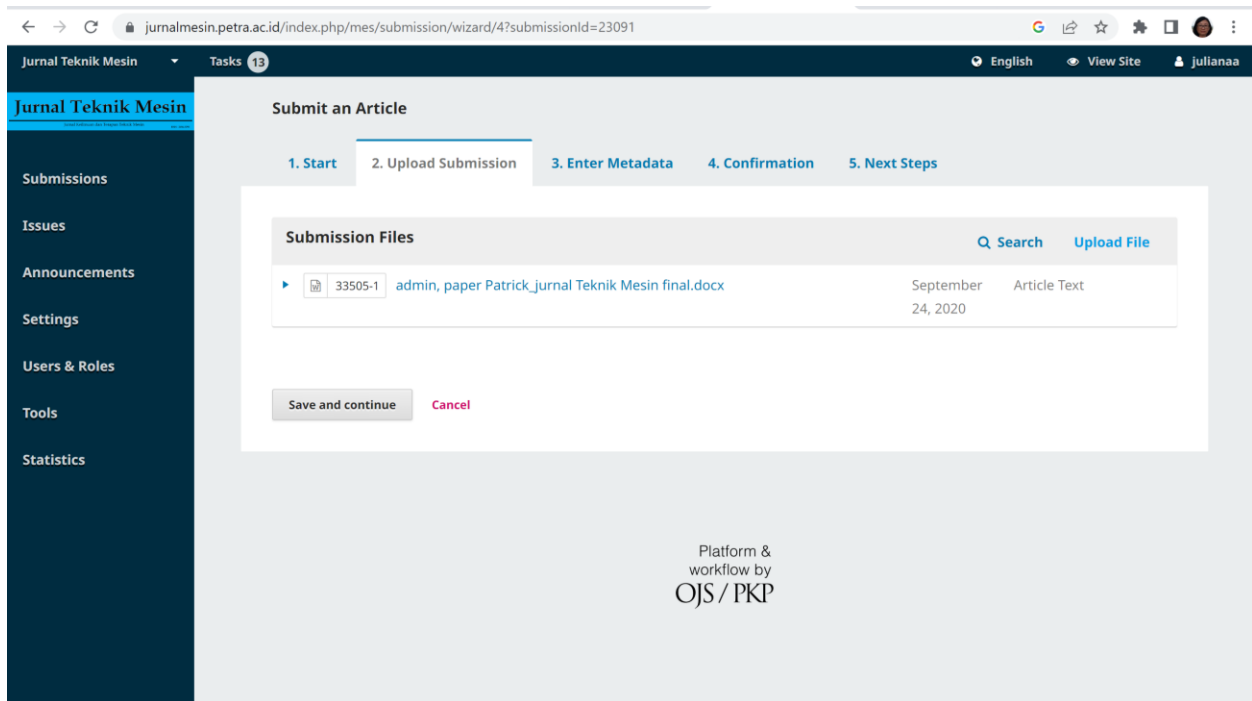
jurnalmesin.petra.ac.id/index.php/mes/submission/wizard/4?submissionId=23091

Jurnal Teknik Mesin Tasks 13 English View Site julianaa

Jurnal Teknik Mesin

Submissions
Issues
Announcements
Settings
Users & Roles
Tools
Statistics

Submit an Article

1. Start 2. Upload Submission 3. Enter Metadata 4. Confirmation 5. Next Steps

Submission Files Search Upload File

33505-1 admin, paper Patrick_jurnal Teknik Mesin final.docx September 24, 2020 Article Text

Save and continue Cancel

Platform & workflow by OJS / PKP